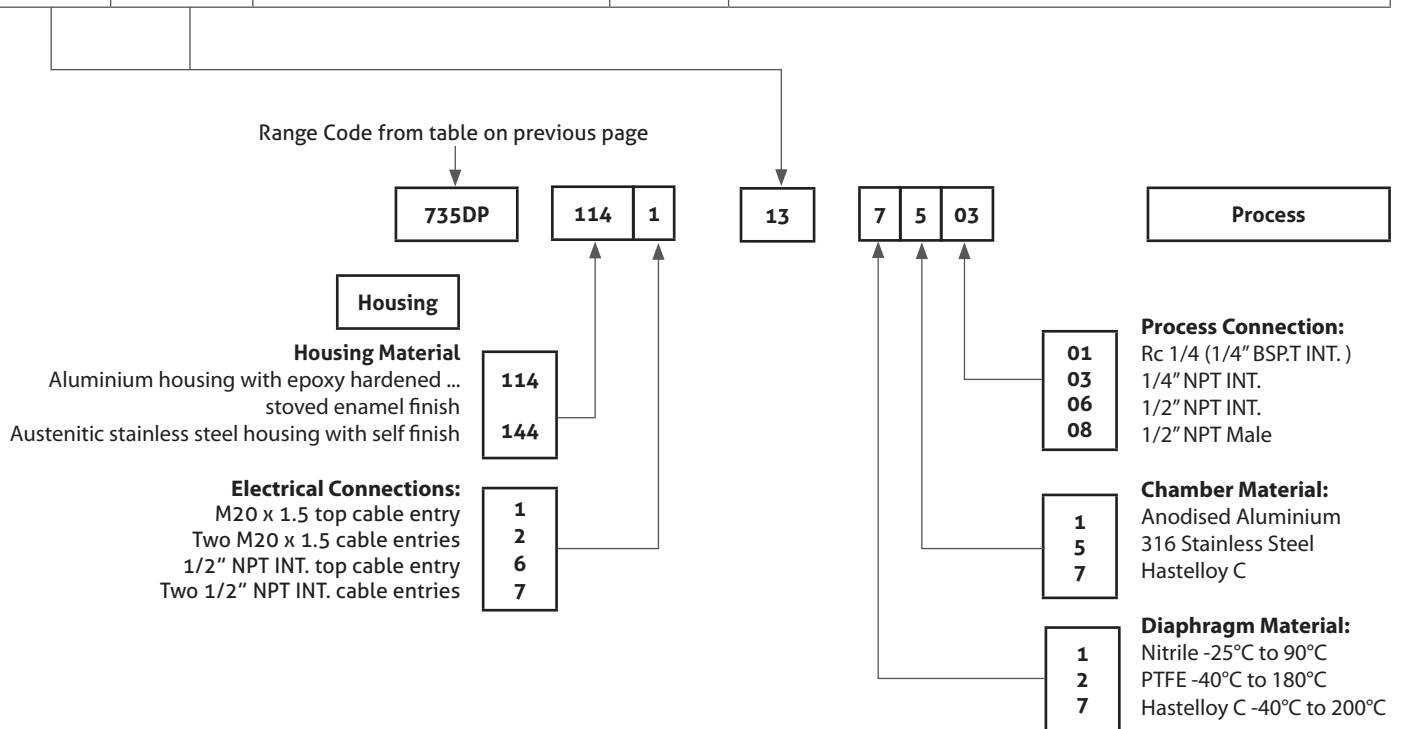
Range Code from table on previous page

735DP | 114 | 1 | 13 | 7 | 5 | 03 | Process

Housing

Housing Material
Aluminium housing with epoxy hardened ... stoved enamel finish
114
Austenitic stainless steel housing with self finish
144

Electrical Connections:
M20 x 1.5 top cable entry
Two M20 x 1.5 cable entries
1/2" NPT INT. top cable entry
Two 1/2" NPT INT. cable entries
1
2
6
7

Process Connection:
01 Rc 1/4 (1/4" BSP.T INT. )
03 1/4" NPT INT.
06 1/2" NPT INT.
08 1/2" NPT Male

Chamber Material:
1 Anodised Aluminium
5 316 Stainless Steel
7 Hastelloy C

Diaphragm Material:
1 Nitrile -25°C to 90°C
2 PTFE -40°C to 180°C
7 Hastelloy C -40°C to 200°C